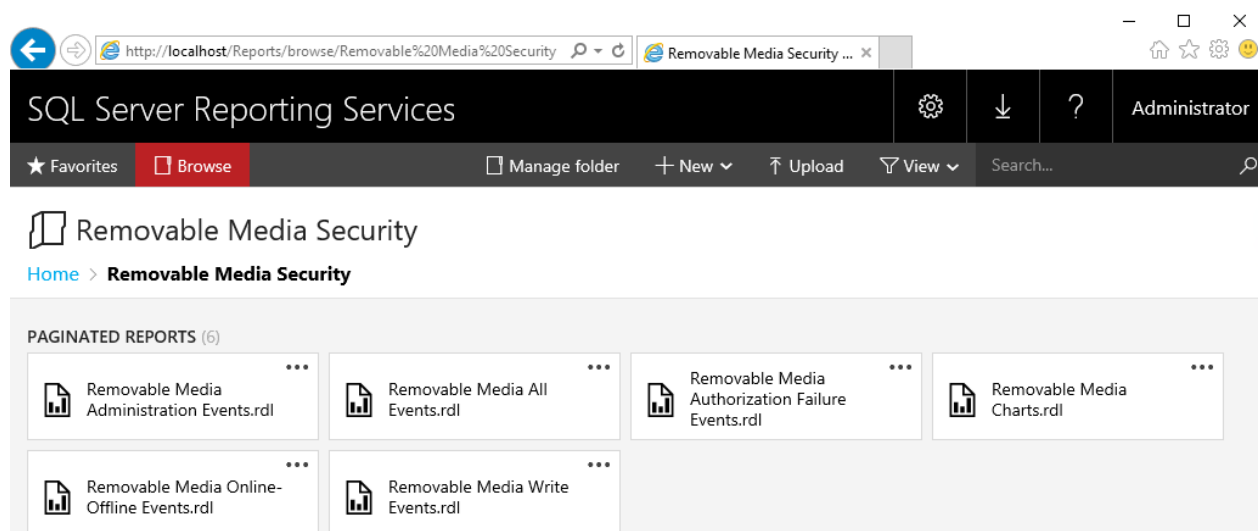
http://localhost/Reports/browse/Removable%20Media%20Security

Removable Media Security ...

SQL Server Reporting Services

Administrator

Favorites Browse

Manage folder + New Upload View

Search...

Removable Media Security

Home > Removable Media Security

PAGINATED REPORTS (6)

Removable Media Administration Events.rdl

Removable Media All Events.rdl

Removable Media Authorization Failure Events.rdl

Removable Media Charts.rdl

Removable Media Online-Offline Events.rdl

Removable Media Write Events.rdl